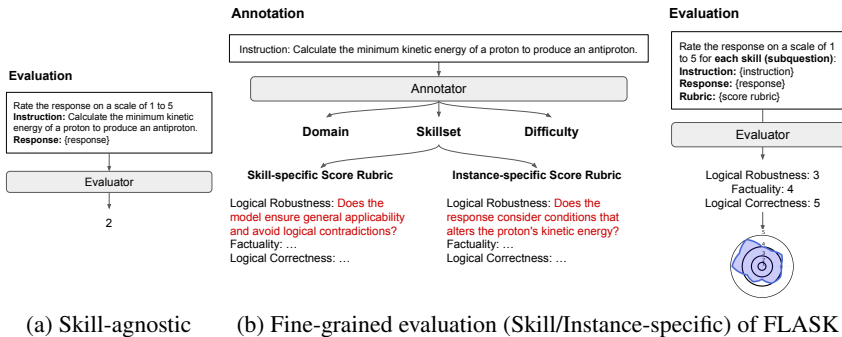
Evaluation

Rate the response on a scale of 1 to 5
**Instruction:** Calculate the minimum kinetic energy of a proton to produce an antiproton.
**Response:** {response}

Evaluator

2

Annotation

Instruction: Calculate the minimum kinetic energy of a proton to produce an antiproton.

Annotator

**Domain** **Skillset** **Difficulty**

**Skill-specific Score Rubric**

Logical Robustness: Does the model ensure general applicability and avoid logical contradictions?
Factuality: …
Logical Correctness: …

**Instance-specific Score Rubric**

Logical Robustness: Does the response consider conditions that alters the proton's kinetic energy?
Factuality: …
Logical Correctness: …

Evaluation

Rate the response on a scale of 1 to 5 for **each skill (subquestion)**:
**Instruction:** {instruction}
**Response:** {response}
**Rubric:** {score rubric}

Evaluator

Logical Robustness: 3
Factuality: 4
Logical Correctness: 5

5
4

(a) Skill-agnostic (b) Fine-grained evaluation (Skill/Instance-specific) of FLASK